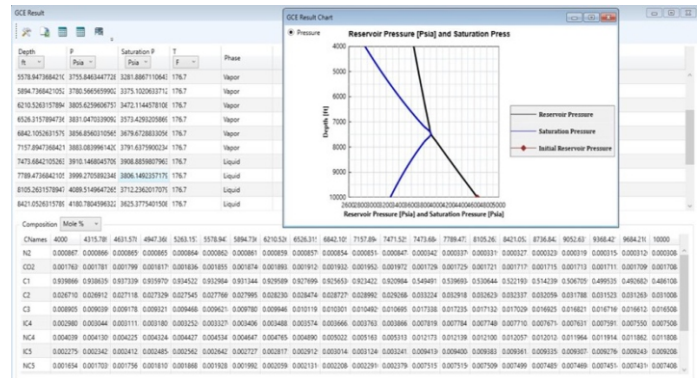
GCE Result

| Depth ft | P Psia | Saturation P Psia | T F | Phase |
|---|---|---|---|---|
| 5578.947368421( | 3755.846344772! | 3281.886711064 | 176.7 | Vapor |
| 5894.736842105: | 3780.566569990 | 3375.102063371 | 176.7 | Vapor |
| 6210.526315789 | 3805.625960675 | 3472.114457810 | 176.7 | Vapor |
| 6526.315789473 | 3831.047039092 | 3573.429320586 | 176.7 | Vapor |
| 6842.105263157 | 3856.856031056 | 3679.672883305 | 176.7 | Vapor |
| 7157.894736842 | 3883.083996142 | 3791.637590023 | 176.7 | Vapor |
| 7473.684210526 | 3910.146804570 | 3908.885980796 | 176.7 | Liquid |
| 7789.473684210 | 3999.270589234 | 3806.149235717 | 176.7 | Liquid |
| 8105.263157894 | 4089.514964726 | 3712.236201707 | 176.7 | Liquid |
| 8421.052631578 | 4180.780459632 | 3625.377540150 | 176.7 | Liquid |

Composition Mole %

GCE Result Chart

Pressure

Reservoir Pressure [Psia] and Saturation Press

Depth [ft]

4000
5000
6000
7000
8000
9000
10000

Reservoir Pressure [Psia] and Saturation Pressure [Psia]

Reservoir Pressure
Saturation Pressure
Initial Reservoir Pressure

| Chames | 4000 | 4315.78 | 4631.57 | 4947.36 | 5263.15 | 5578.94 | 5894.73 | 6210.52 | 6526.31 | 6842.10 | 7157.89 | 7473.68 | 7789.47 | 8105.26 | 8421.05 | 8736.84 | 9052.63 | 9368.42 | 9684.21 | 10000 |
|---|---|---|---|---|---|---|---|---|---|---|---|---|---|---|---|---|---|---|---|---|
| N2 | 0.000867 | 0.000866 | 0.000865 | 0.000865 | 0.000864 | 0.000862 | 0.000860 | 0.000859 | 0.000857 | 0.000854 | 0.000851 | 0.000847 | 0.000342 | 0.000337 | 0.000331 | 0.000327 | 0.000323 | 0.000319 | 0.000315 | 0.000312 |
| CO2 | 0.001763 | 0.001781 | 0.001799 | 0.001817 | 0.001836 | 0.001855 | 0.001874 | 0.001893 | 0.001912 | 0.001932 | 0.001952 | 0.001972 | 0.001729 | 0.001729 | 0.001721 | 0.001717 | 0.001715 | 0.001713 | 0.001711 | 0.001709 |
| C1 | 0.939886 | 0.938639 | 0.937339 | 0.935970 | 0.934522 | 0.932984 | 0.931344 | 0.929589 | 0.927699 | 0.925653 | 0.923422 | 0.920984 | 0.549491 | 0.539693 | 0.530644 | 0.522193 | 0.514239 | 0.506705 | 0.499535 | 0.492682 |
| C2 | 0.026710 | 0.026912 | 0.027118 | 0.027329 | 0.027545 | 0.027768 | 0.027995 | 0.028230 | 0.028474 | 0.028727 | 0.028992 | 0.029268 | 0.033224 | 0.032918 | 0.032623 | 0.032337 | 0.032059 | 0.031788 | 0.031523 | 0.031263 |
| C3 | 0.008905 | 0.009039 | 0.009178 | 0.009321 | 0.009468 | 0.009621 | 0.009780 | 0.009946 | 0.010119 | 0.010301 | 0.010492 | 0.010695 | 0.017338 | 0.017235 | 0.017132 | 0.017029 | 0.016925 | 0.016821 | 0.016718 | 0.016612 |
| IC4 | 0.002980 | 0.003044 | 0.003111 | 0.003180 | 0.003252 | 0.003327 | 0.003406 | 0.003488 | 0.003574 | 0.003666 | 0.003763 | 0.003866 | 0.007818 | 0.007784 | 0.007748 | 0.007710 | 0.007671 | 0.007631 | 0.007591 | 0.007550 |
| NC4 | 0.004039 | 0.004130 | 0.004225 | 0.004324 | 0.004427 | 0.004534 | 0.004646 | 0.004765 | 0.004890 | 0.005022 | 0.005163 | 0.005313 | 0.012173 | 0.012139 | 0.012100 | 0.012057 | 0.012012 | 0.011964 | 0.011914 | 0.011862 |
| IC5 | 0.002275 | 0.002342 | 0.002412 | 0.002485 | 0.002562 | 0.002642 | 0.002727 | 0.002817 | 0.002912 | 0.003014 | 0.003124 | 0.003241 | 0.009419 | 0.009400 | 0.009383 | 0.009361 | 0.009335 | 0.009307 | 0.009276 | 0.009243 |
| NC5 | 0.001654 | 0.001703 | 0.001756 | 0.001810 | 0.001868 | 0.001928 | 0.001992 | 0.002059 | 0.002131 | 0.002208 | 0.002291 | 0.002379 | 0.007515 | 0.007515 | 0.007509 | 0.007499 | 0.007485 | 0.007469 | 0.007451 | 0.007431 |